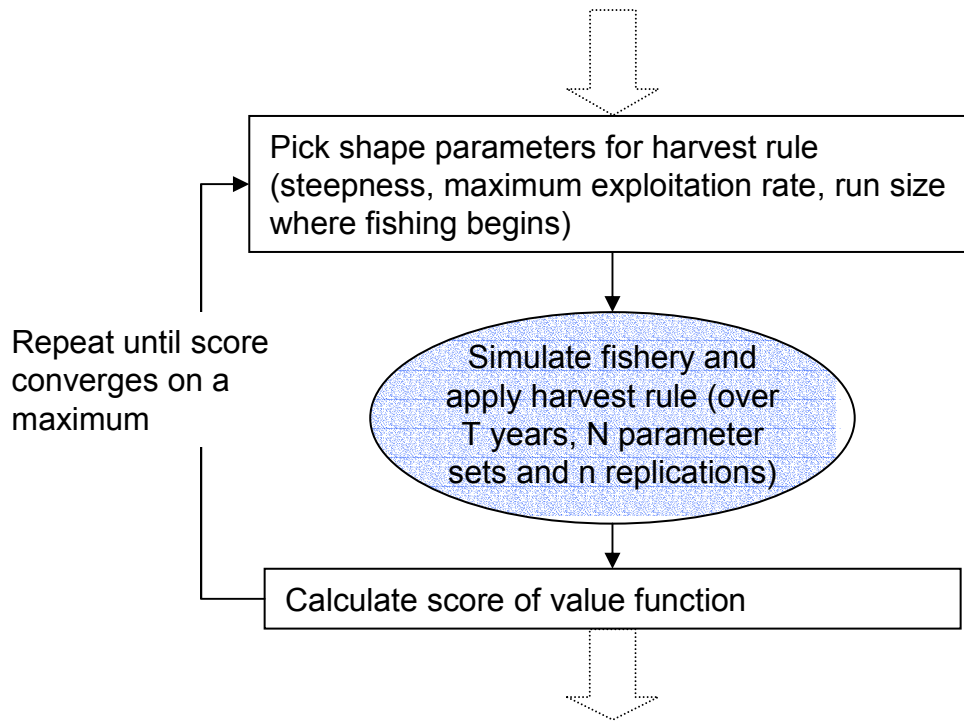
Pick shape parameters for harvest rule (steepness, maximum exploitation rate, run size where fishing begins)

Repeat until score converges on a maximum

Simulate fishery and apply harvest rule (over T years, N parameter sets and n replications)

Calculate score of value function